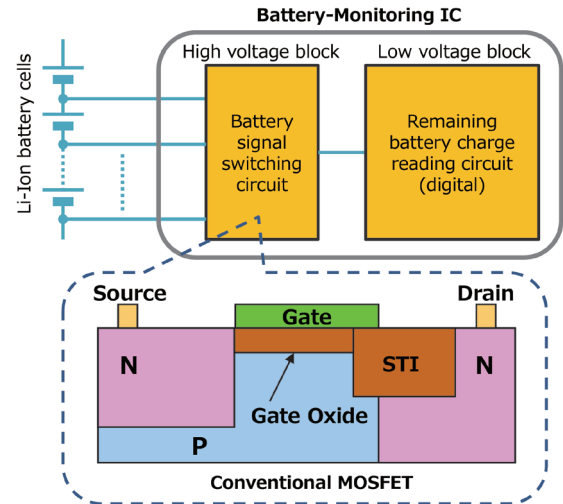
Battery-Monitoring IC

Li-Ion battery cells

High voltage block

Battery signal switching circuit

Low voltage block

Remaining battery charge reading circuit (digital)

Source

Gate

Drain

N

STI

N

Gate Oxide

P

Conventional MOSFET